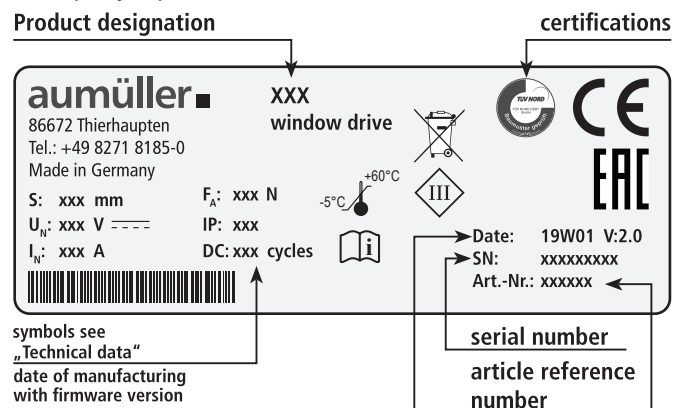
Product designation

certifications

aumüller

86672 Thierhaupten
Tel.: +49 8271 8185-0
Made in Germany

XXX
window drive

TÜV NORD
Baumuster geprüft

CE

EAC

S: xxx mm
$U_N$: xxx V
$I_N$: xxx A

$F_A$: xxx N
IP: xxx
DC: xxx cycles

+60°C
-5°C

III

Date: 19W01 V:2.0
SN: xxxxxxxxx
Art.-Nr.: xxxxxx

symbols see „Technical data"

serial number

date of manufacturing with firmware version

article reference number